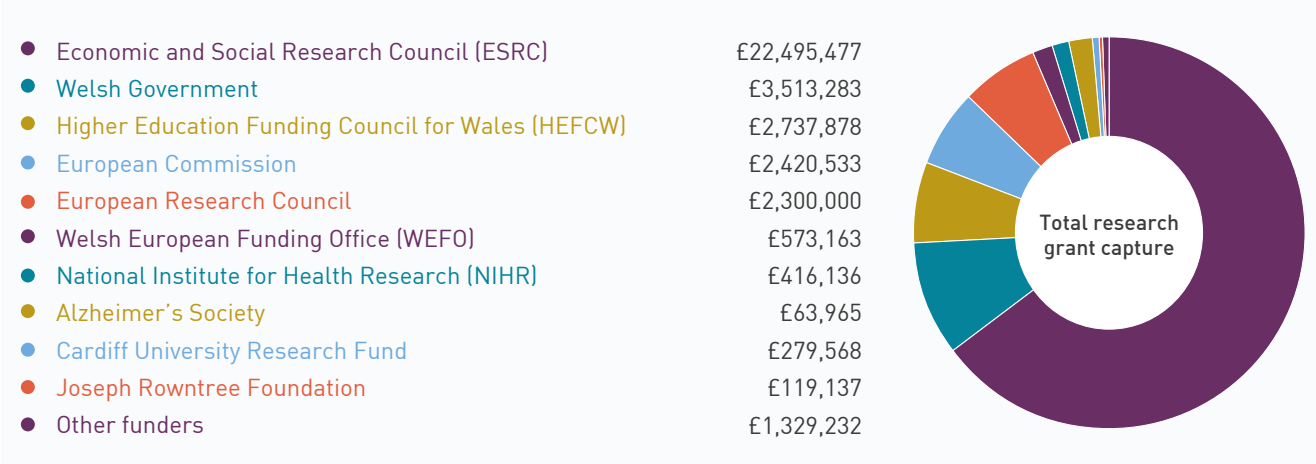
Economic and Social Research Council (ESRC) £22,495,477
Welsh Government £3,513,283
Higher Education Funding Council for Wales (HEFCW) £2,737,878
European Commission £2,420,533
European Research Council £2,300,000
Welsh European Funding Office (WEFO) £573,163
National Institute for Health Research (NIHR) £416,136
Alzheimer's Society £63,965
Cardiff University Research Fund £279,568
Joseph Rowntree Foundation £119,137
Other funders £1,329,232

Total research grant capture